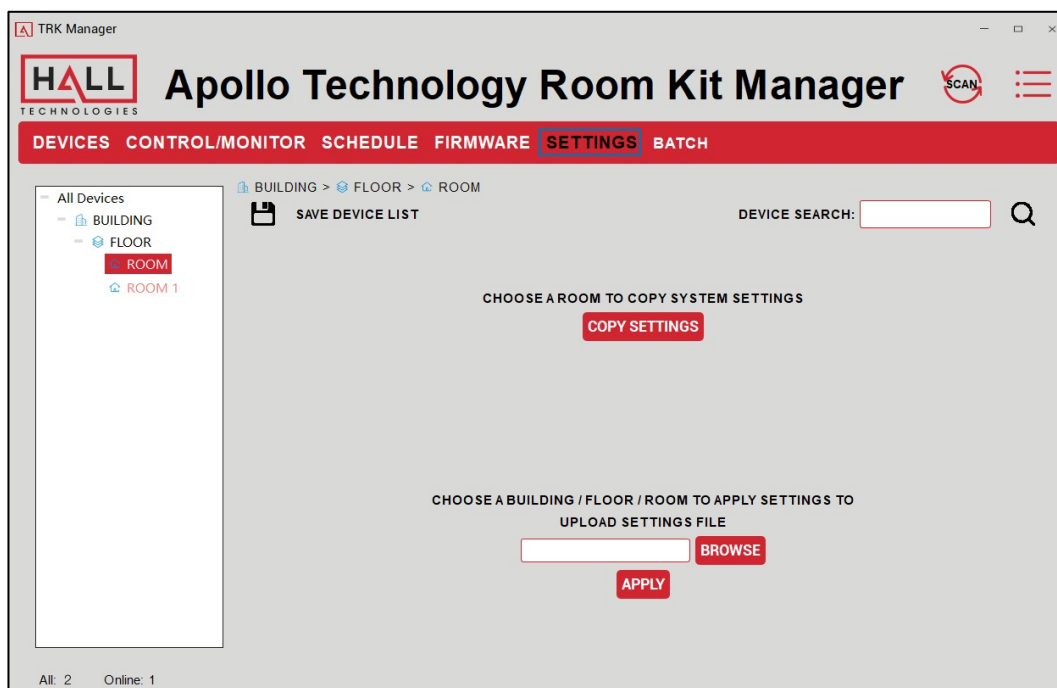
TRK Manager

HALL TECHNOLOGIES

Apollo Technology Room Kit Manager

SCAN

DEVICES CONTROL/MONITOR SCHEDULE FIRMWARE SETTINGS BATCH

All Devices
BUILDING
FLOOR
ROOM
ROOM 1

BUILDING > FLOOR > ROOM

SAVE DEVICE LIST

DEVICE SEARCH:

CHOOSE A ROOM TO COPY SYSTEM SETTINGS

COPY SETTINGS

CHOOSE A BUILDING / FLOOR / ROOM TO APPLY SETTINGS TO

UPLOAD SETTINGS FILE

BROWSE

APPLY

All: 2 Online: 1